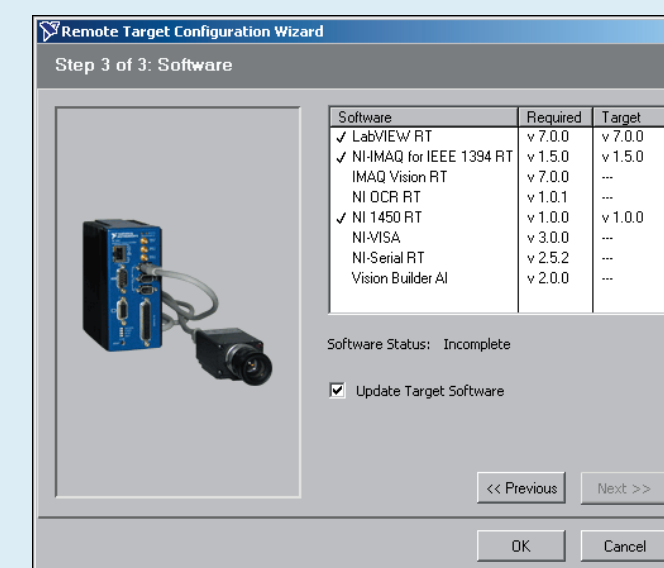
Remote Target Configuration Wizard

Step 3 of 3: Software

| Software | Required | Target |
|---|---|---|
| ✓ LabVIEW RT | v 7.0.0 | v 7.0.0 |
| ✓ NI-IMAQ for IEEE 1394 RT | v 1.5.0 | v 1.5.0 |
| IMAQ Vision RT | v 7.0.0 | --- |
| NI OCR RT | v 1.0.1 | --- |
| ✓ NI 1450 RT | v 1.0.0 | v 1.0.0 |
| NI-VISA | v 3.0.0 | --- |
| NI-Serial RT | v 2.5.2 | --- |
| Vision Builder AI | v 2.0.0 | --- |

Software Status: Incomplete

☑ Update Target Software

<< Previous

Next >>

OK

Cancel